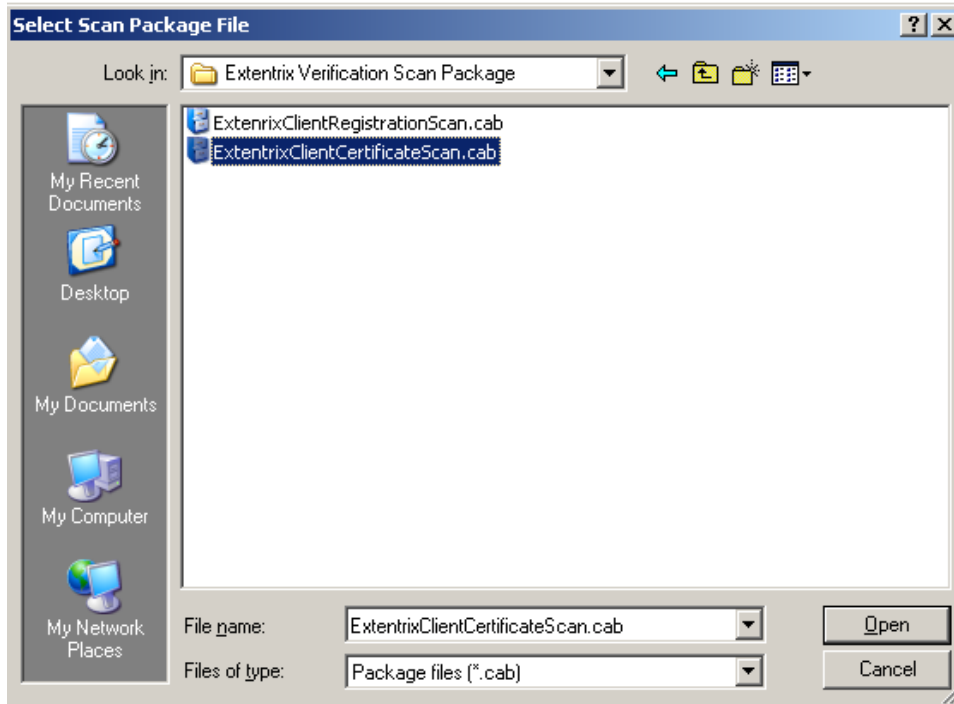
Select Scan Package File

?

Look in: Extentrix Verification Scan Package

ExtenrixClientRegistrationScan.cab
ExtentrixClientCertificateScan.cab

My Recent Documents

Desktop

My Documents

My Computer

My Network Places

File name: ExtentrixClientCertificateScan.cab

Files of type: Package files (*.cab)

Open

Cancel